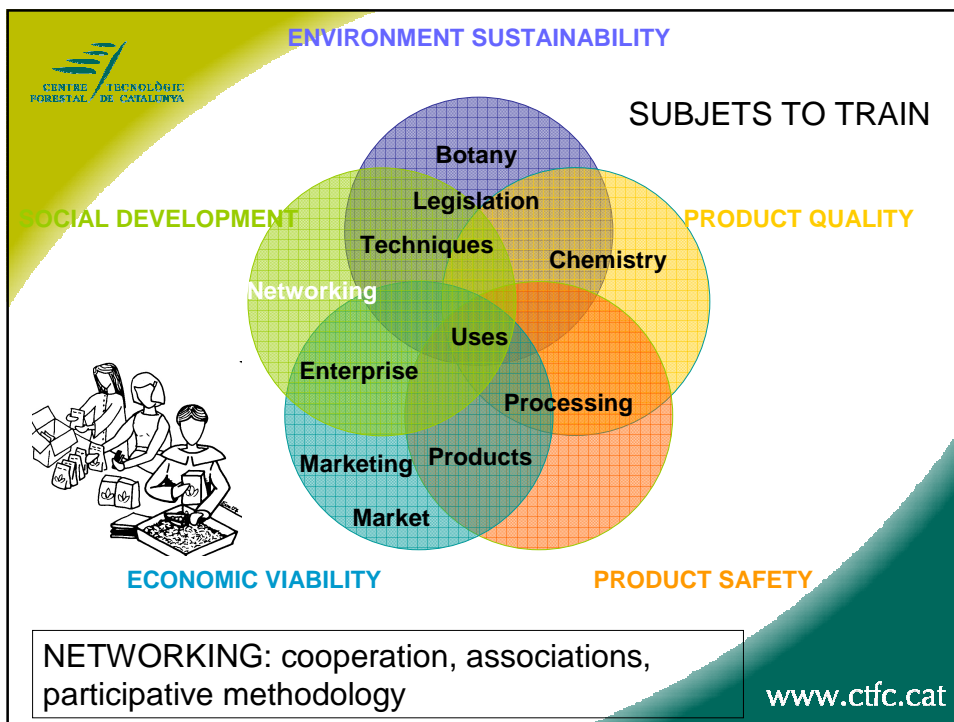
CENTRE TECNOLÒGIC FORESTAL DE CATALUNYA

ENVIRONMENT SUSTAINABILITY

SUBJETS TO TRAIN

SOCIAL DEVELOPMENT

PRODUCT QUALITY

Botany

Legislation

Techniques

Chemistry

Networking

Uses

Enterprise

Processing

Marketing

Products

Market

ECONOMIC VIABILITY

PRODUCT SAFETY

NETWORKING: cooperation, associations, participative methodology

www.ctfc.cat